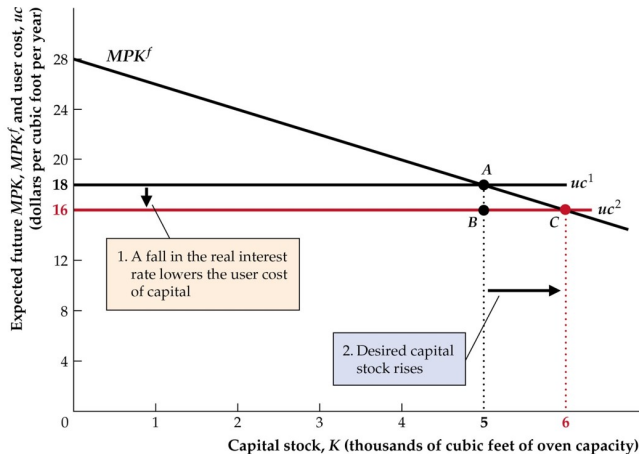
Expected future $MPK$, $MPK^f$, and user cost, $uc$ (dollars per cubic foot per year)

$MPK^f$

28

24

20

18

16

12

8

4

0

A

B

C

$uc^1$

$uc^2$

1. A fall in the real interest rate lowers the user cost of capital

2. Desired capital stock rises

1

2

3

4

5

6

Capital stock, $K$ (thousands of cubic feet of oven capacity)